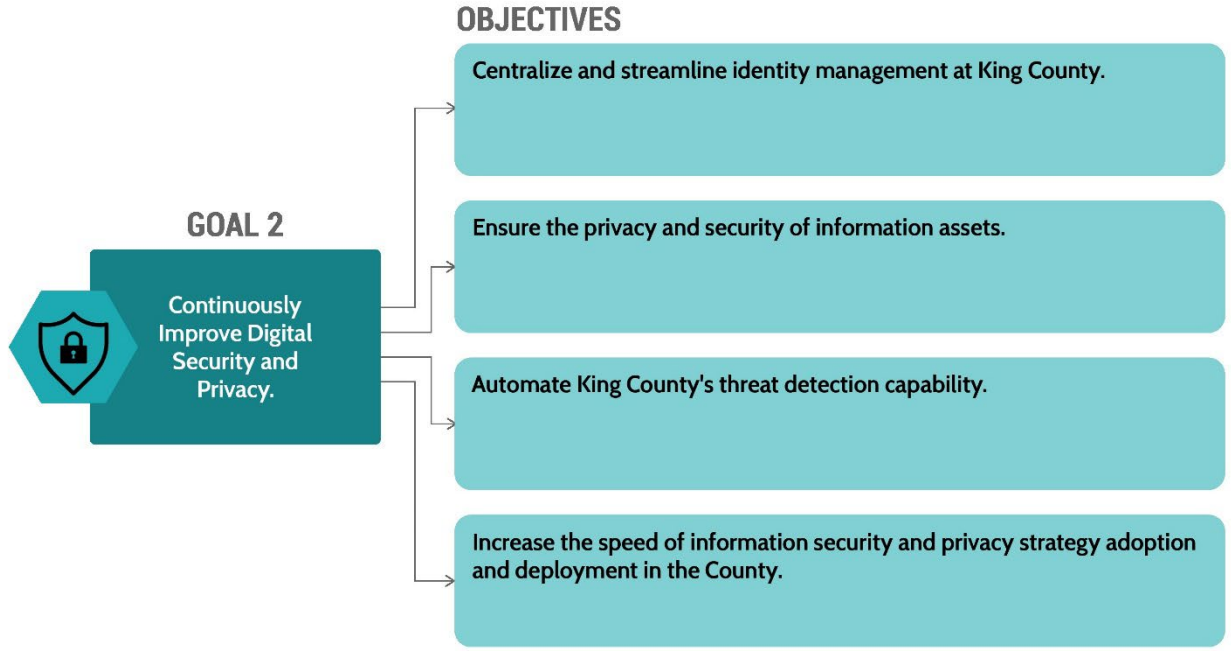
GOAL 2

Continuously Improve Digital Security and Privacy.

OBJECTIVES

Centralize and streamline identity management at King County.

Ensure the privacy and security of information assets.

Automate King County's threat detection capability.

Increase the speed of information security and privacy strategy adoption and deployment in the County.